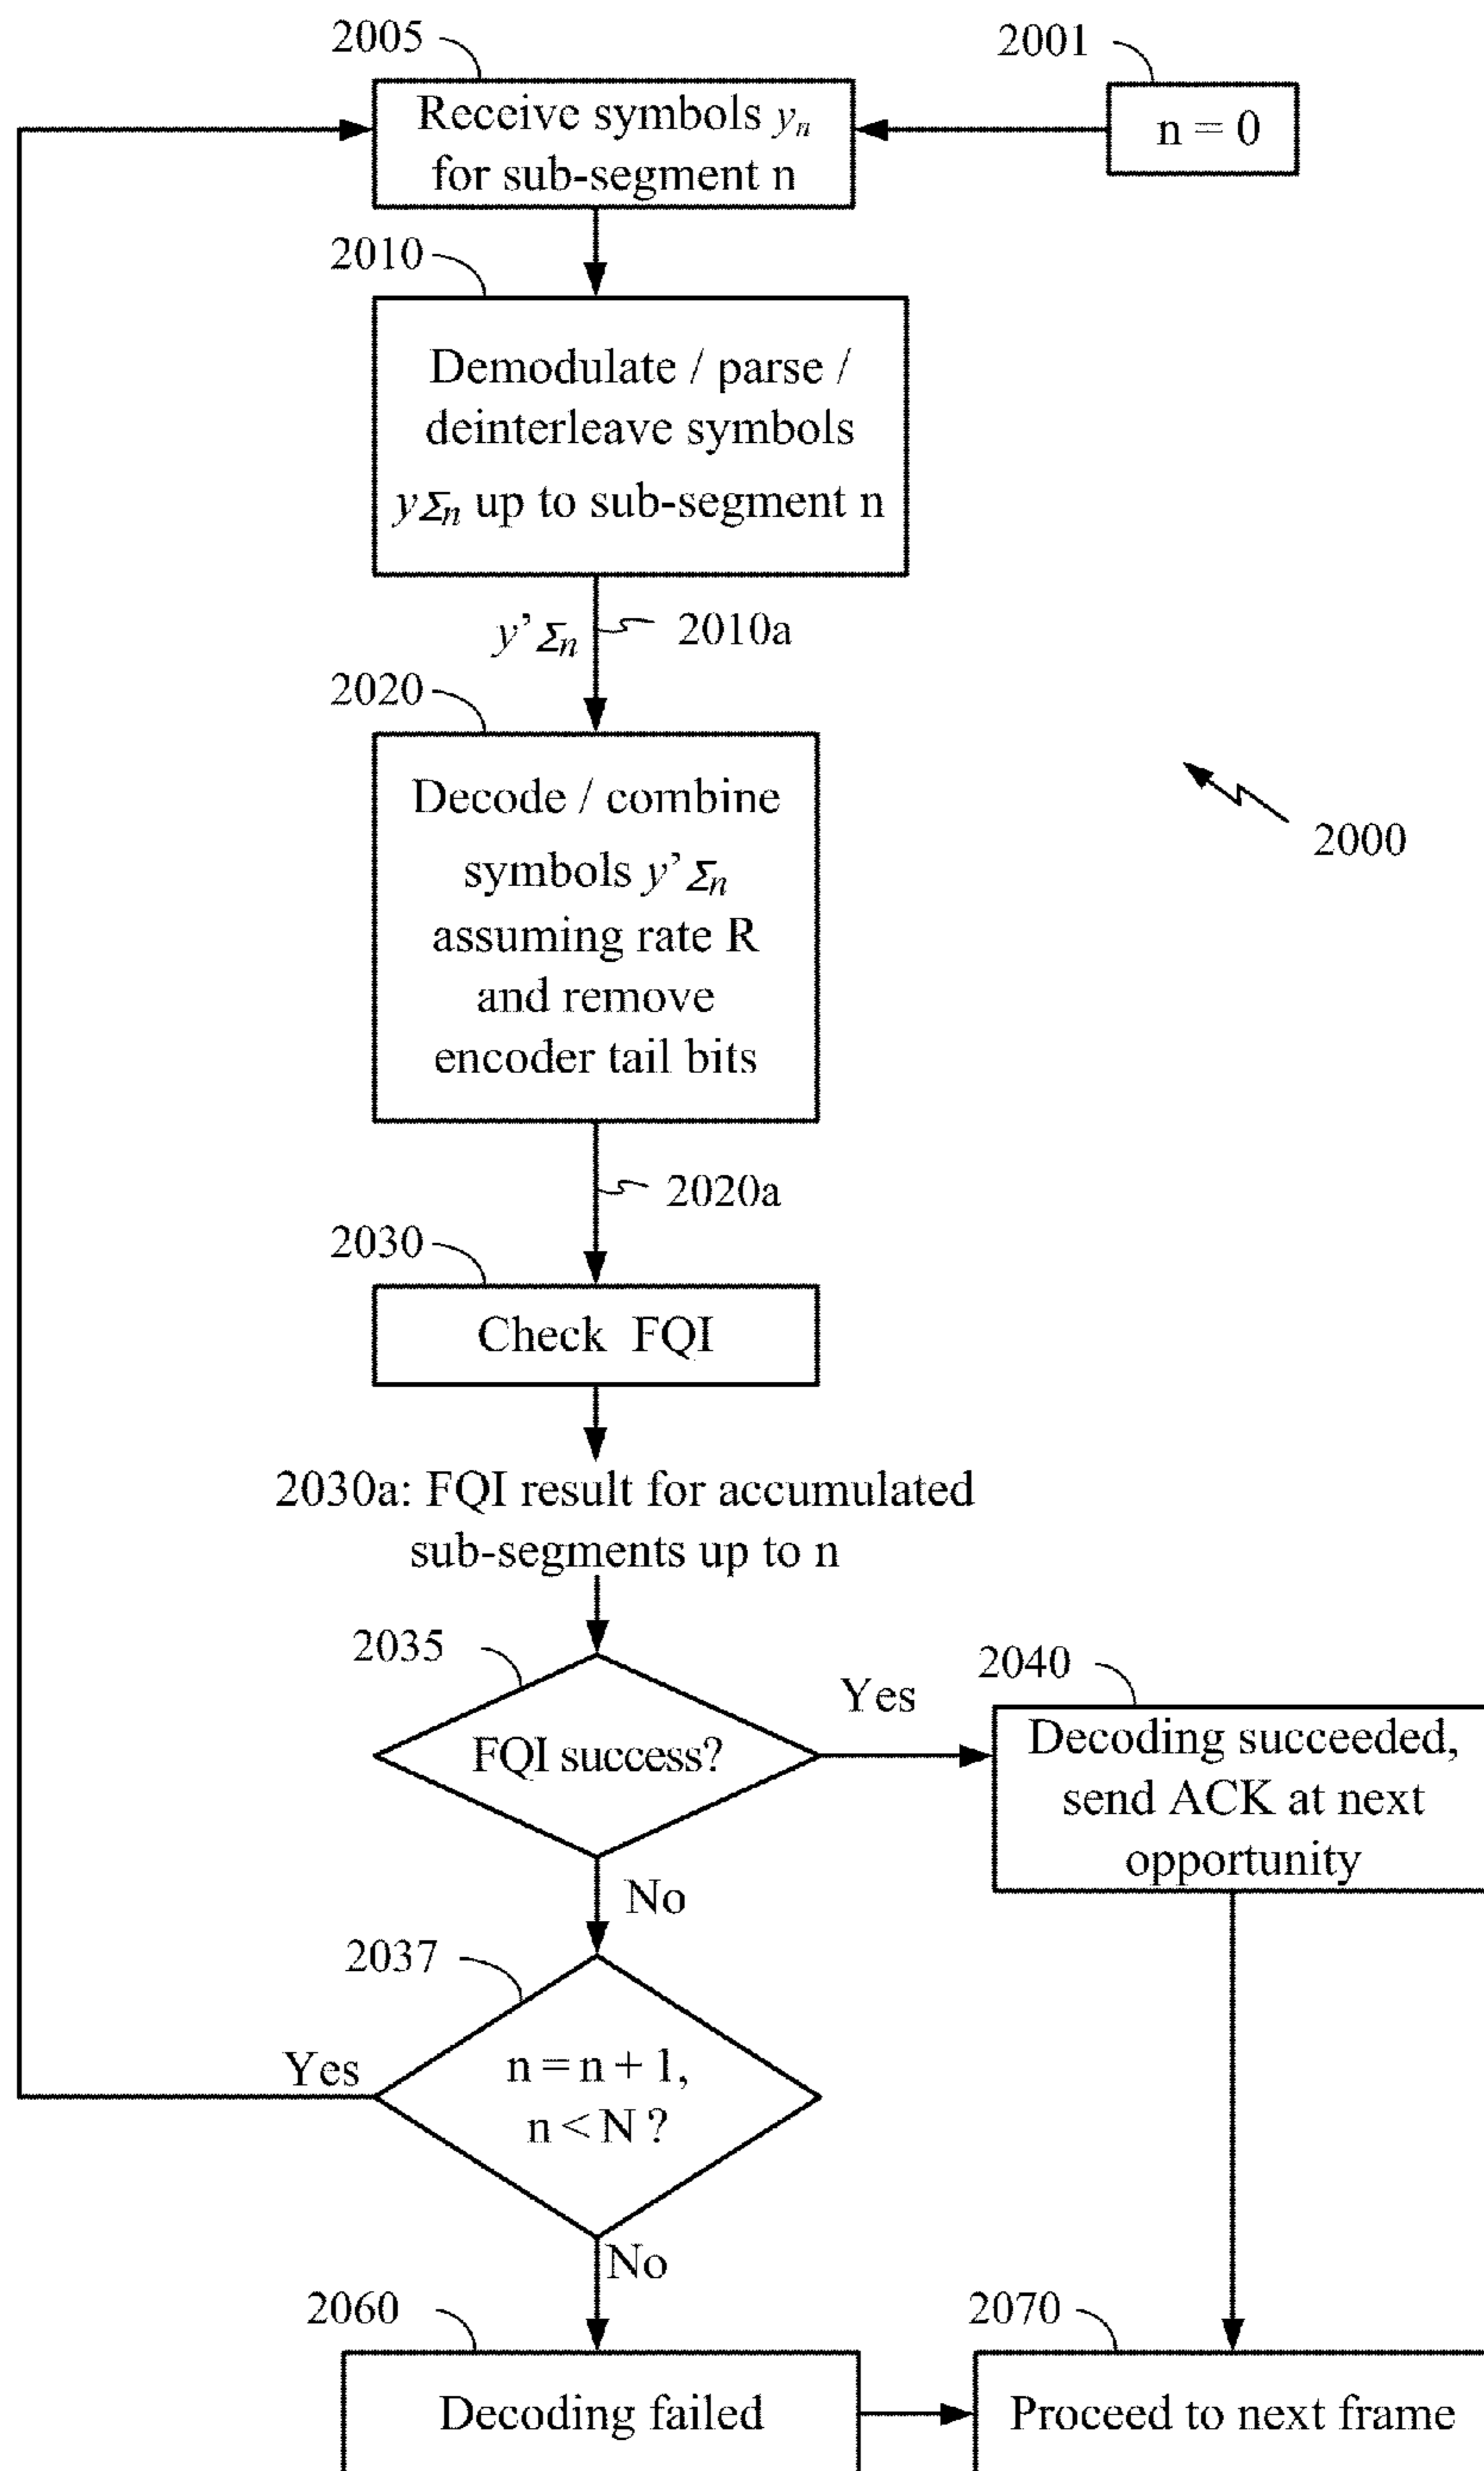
2005

2001

Receive symbols $y_n$ for sub-segment n

n = 0

2010

Demodulate / parse / deinterleave symbols $y\Sigma_n$ up to sub-segment n

$y'\Sigma_n$

2010a

2020

Decode / combine symbols $y'\Sigma_n$ assuming rate R and remove encoder tail bits

2000

2020a

2030

Check FQI

2030a: FQI result for accumulated sub-segments up to n

2035

FQI success?

Yes

2040

Decoding succeeded, send ACK at next opportunity

No

2037

Yes

n = n + 1, n < N ?

No

2060

2070

Decoding failed

Proceed to next frame